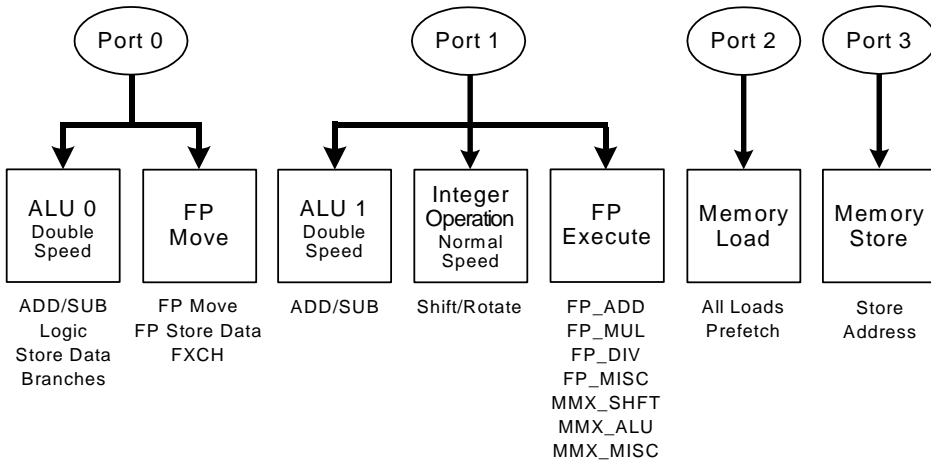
Port 0

Port 1

Port 2

Port 3

ALU 0
Double Speed

FP Move

ALU 1
Double Speed

Integer Operation
Normal Speed

FP Execute

Memory Load

Memory Store

ADD/SUB
Logic
Store Data
Branches

FP Move
FP Store Data
FXCH

ADD/SUB

Shift/Rotate

FP_ADD
FP_MUL
FP_DIV
FP_MISC
MMX_SHFT
MMX_ALU
MMX_MISC

All Loads
Prefetch

Store
Address